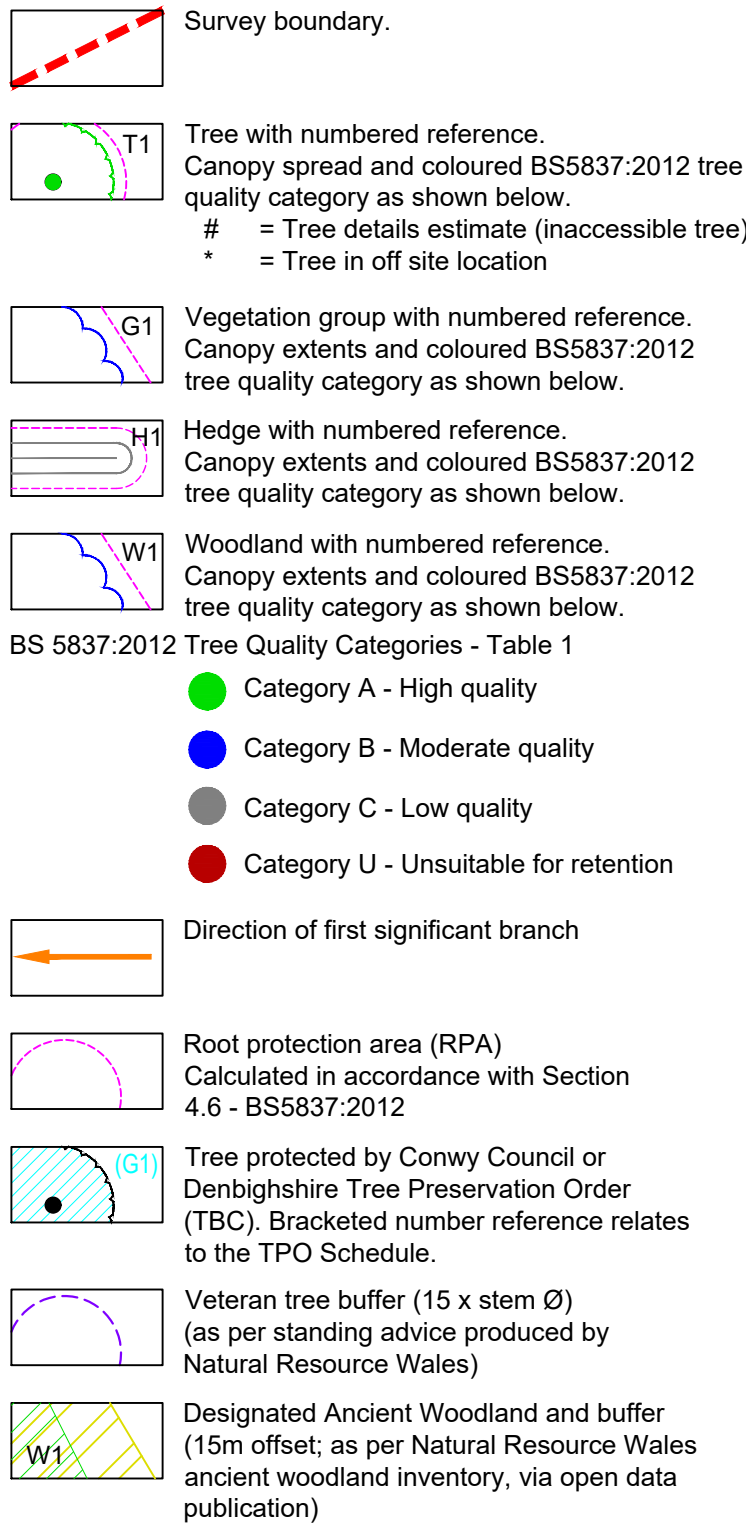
Survey boundary.

T1

Tree with numbered reference.
Canopy spread and coloured BS5837:2012 tree quality category as shown below.
# = Tree details estimate (inaccessible tree)
* = Tree in off site location

G1

Vegetation group with numbered reference.
Canopy extents and coloured BS5837:2012 tree quality category as shown below.

H1

Hedge with numbered reference.
Canopy extents and coloured BS5837:2012 tree quality category as shown below.

W1

Woodland with numbered reference.
Canopy extents and coloured BS5837:2012 tree quality category as shown below.

BS 5837:2012 Tree Quality Categories - Table 1

Category A - High quality

Category B - Moderate quality

Category C - Low quality

Category U - Unsuitable for retention

Direction of first significant branch

Root protection area (RPA)
Calculated in accordance with Section 4.6 - BS5837:2012

(G1)

Tree protected by Conwy Council or Denbighshire Tree Preservation Order (TBC). Bracketed number reference relates to the TPO Schedule.

Veteran tree buffer (15 x stem Ø)
(as per standing advice produced by Natural Resource Wales)

W1

Designated Ancient Woodland and buffer (15m offset; as per Natural Resource Wales ancient woodland inventory, via open data publication)